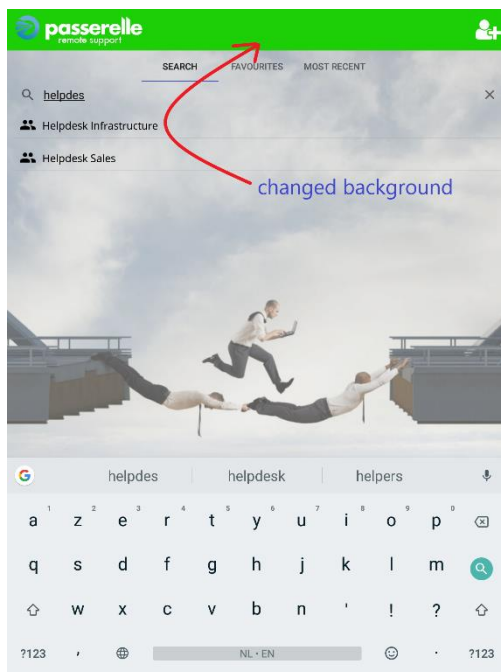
passerelle
remote support

SEARCH FAVOURITES MOST RECENT

helpdes

Helpdesk Infrastructure

Helpdesk Sales

changed background

helpdes helpdesk helpers

a 1 z 2 e 3 r 4 t 5 y 6 u 7 i 8 o 9 p 0

q s d f g h j k l m

w x c v b n ' ! ?

?123 , NL · EN . ?123